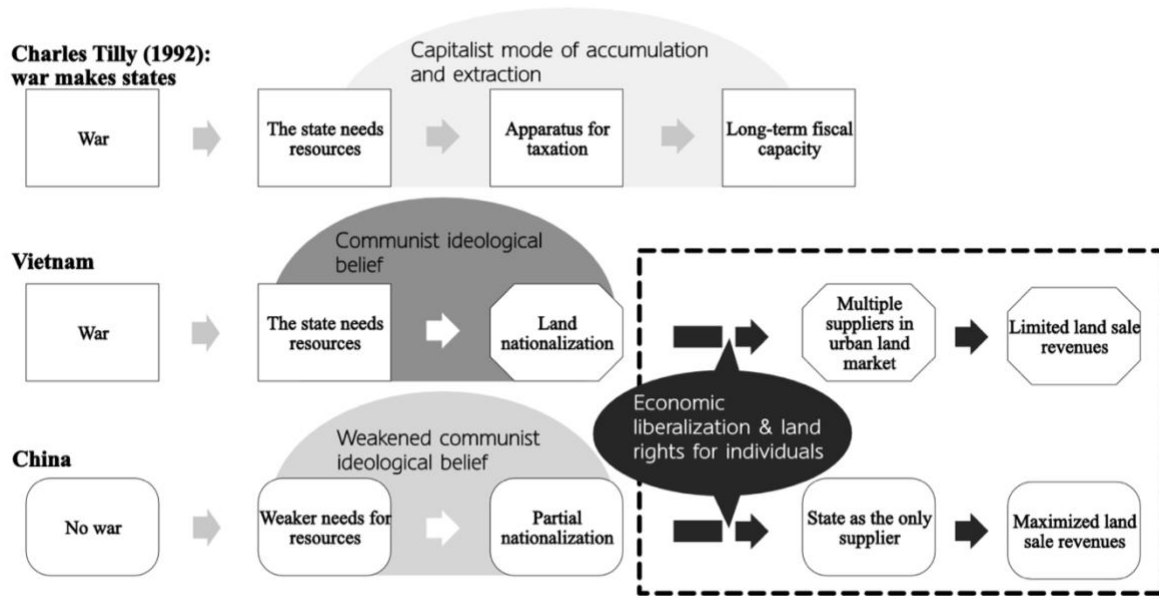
Charles Tilly (1992): war makes states

Capitalist mode of accumulation and extraction

War

The state needs resources

Apparatus for taxation

Long-term fiscal capacity

Vietnam

Communist ideological belief

War

The state needs resources

Land nationalization

Multiple suppliers in urban land market

Limited land sale revenues

Economic liberalization & land rights for individuals

China

Weakened communist ideological belief

No war

Weaker needs for resources

Partial nationalization

State as the only supplier

Maximized land sale revenues